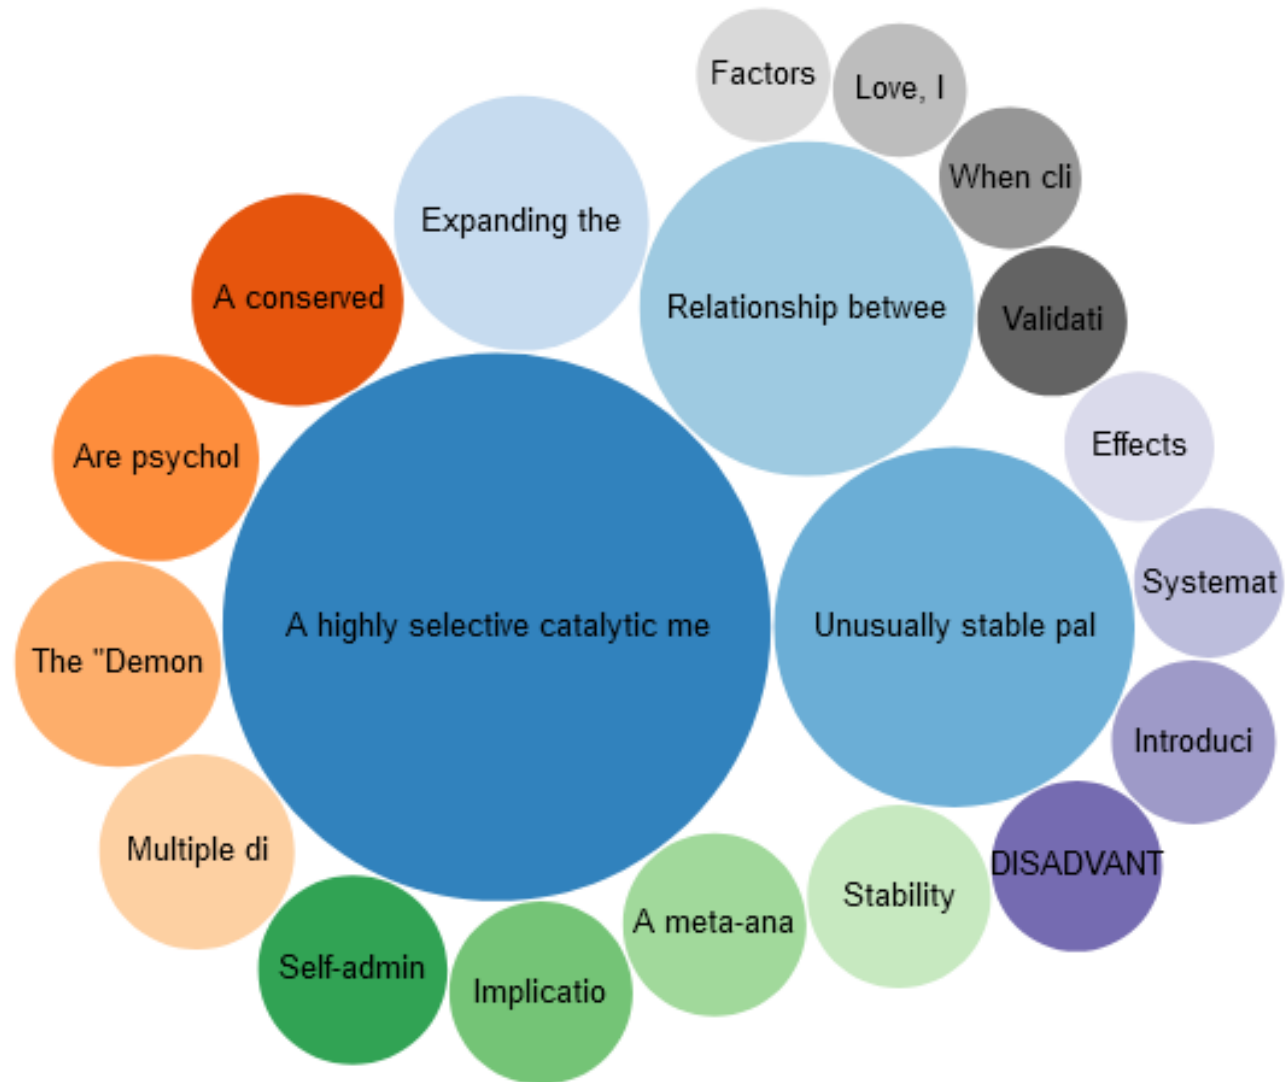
Factors

Love, I

When cli

Expanding the

Relationship betwee

Validati

A conserved

Are psychol

Effects

A highly selective catalytic me

Unusually stable pal

Systemat

The "Demon

Introduci

Multiple di

DISADVANT

Stability

A meta-ana

Self-admin

Implicatio